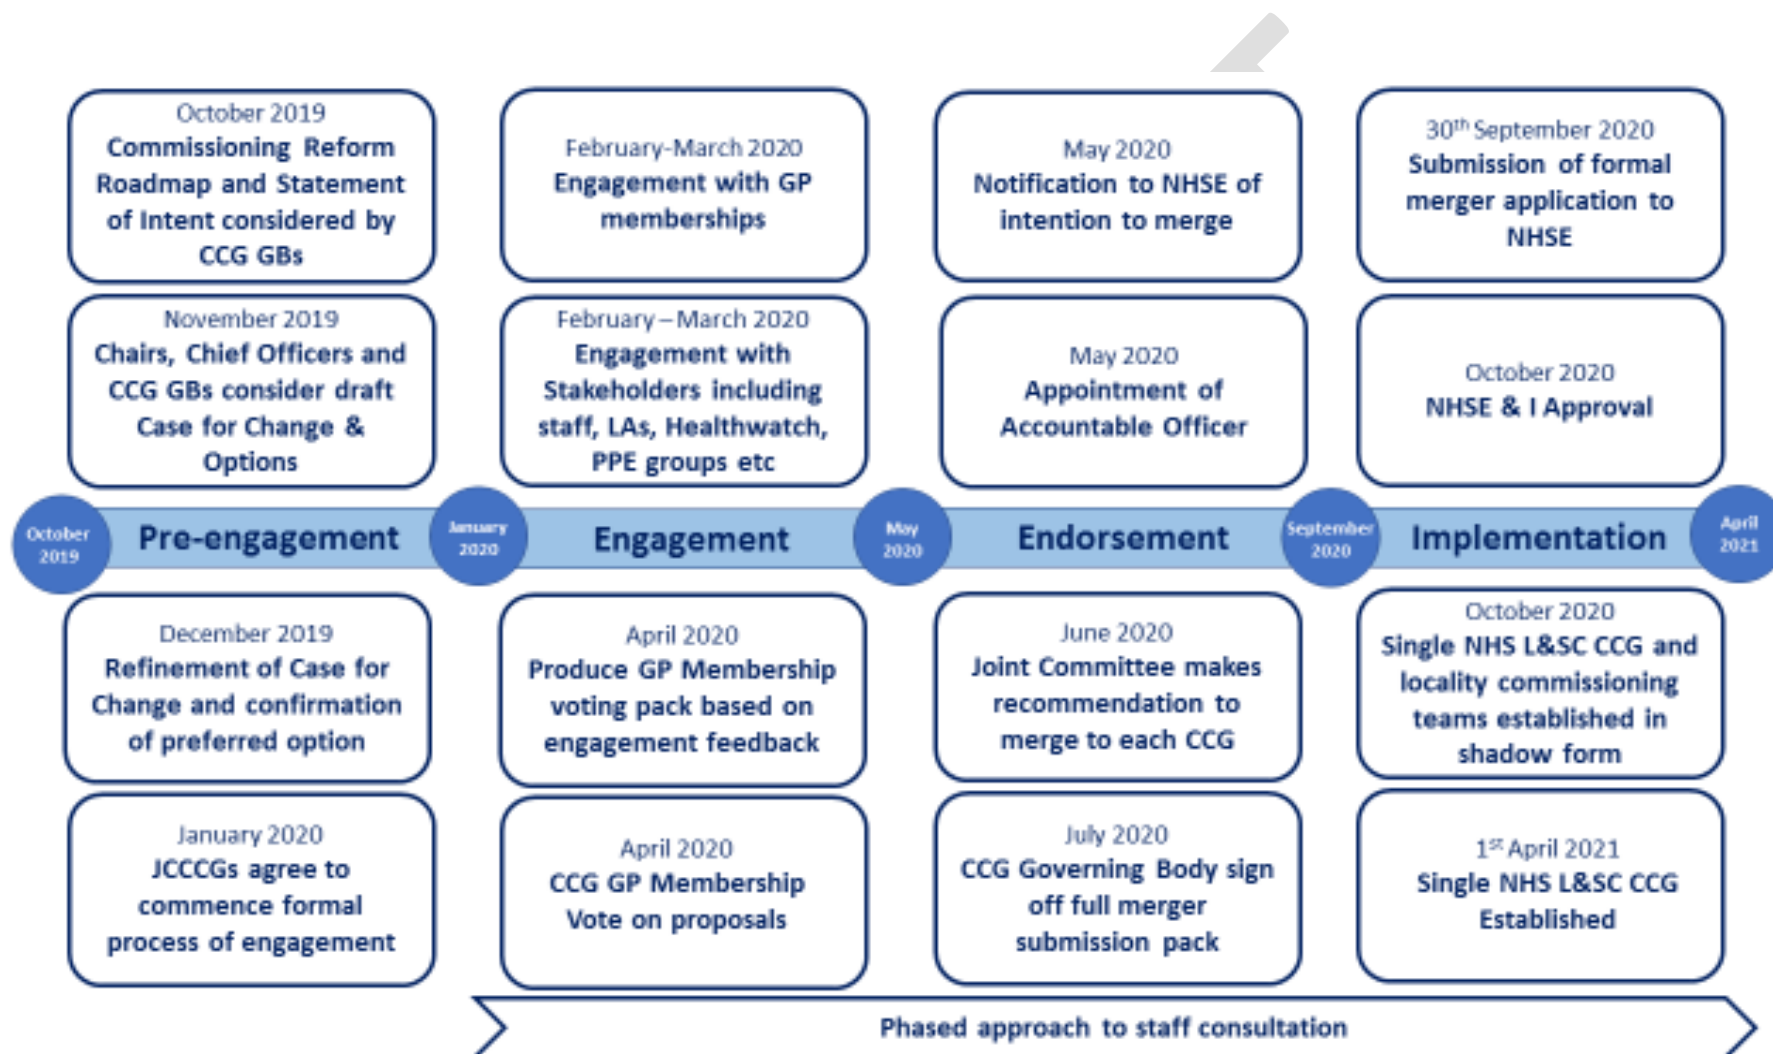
October 2019
Commissioning Reform Roadmap and Statement of Intent considered by CCG GBs

November 2019
Chairs, Chief Officers and CCG GBs consider draft Case for Change & Options

December 2019
Refinement of Case for Change and confirmation of preferred option

January 2020
JCCCGs agree to commence formal process of engagement

February-March 2020
Engagement with GP memberships

February – March 2020
Engagement with Stakeholders including staff, LAs, Healthwatch, PPE groups etc

April 2020
Produce GP Membership voting pack based on engagement feedback

April 2020
CCG GP Membership Vote on proposals

May 2020
Notification to NHSE of intention to merge

May 2020
Appointment of Accountable Officer

June 2020
Joint Committee makes recommendation to merge to each CCG

July 2020
CCG Governing Body sign off full merger submission pack

30$^{th}$ September 2020
Submission of formal merger application to NHSE

October 2020
NHSE & I Approval

October 2020
Single NHS L&SC CCG and locality commissioning teams established in shadow form

1$^{st}$ April 2021
Single NHS L&SC CCG Established

October 2019 Pre-engagement January 2020 Engagement May 2020 Endorsement September 2020 Implementation April 2021

Phased approach to staff consultation